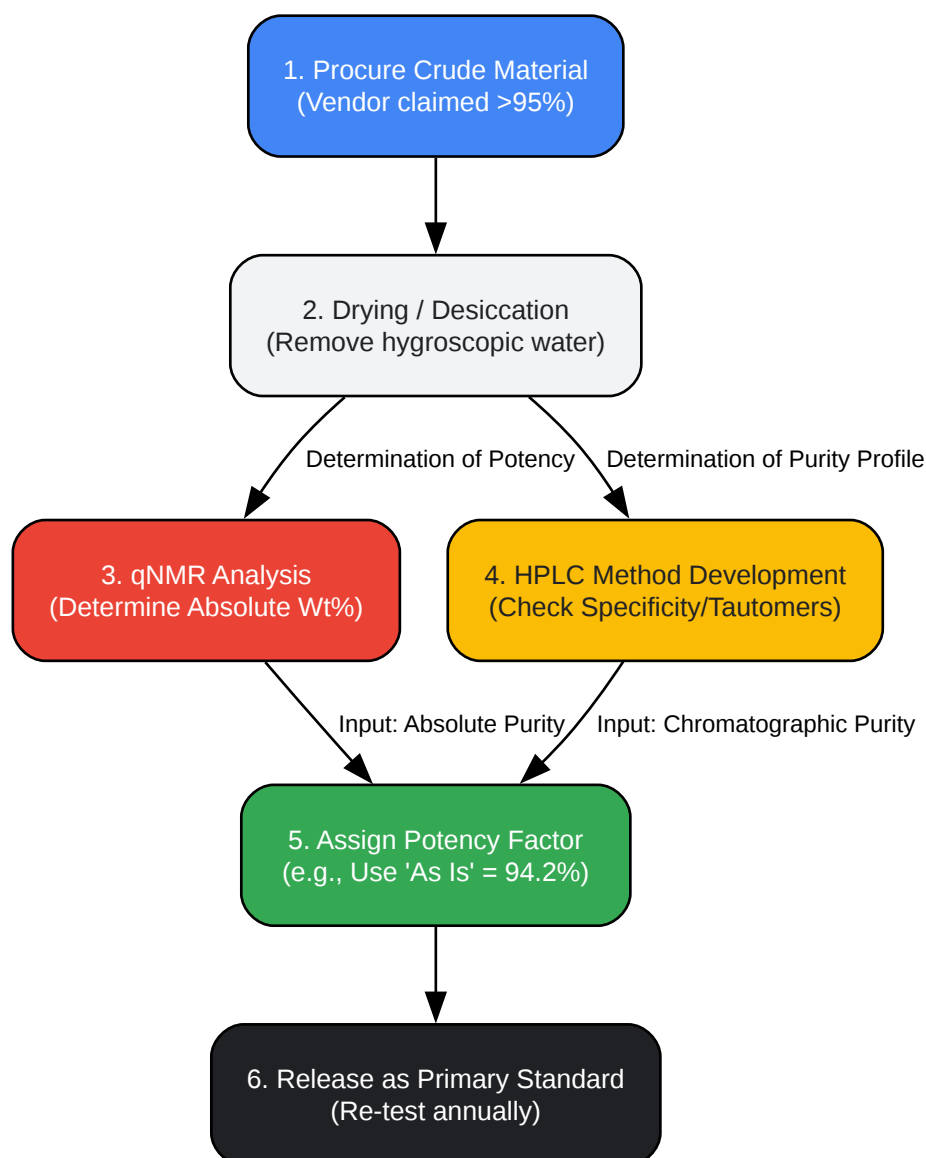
1. Procure Crude Material
(Vendor claimed >95%)

2. Drying / Desiccation
(Remove hygroscopic water)

Determination of Potency

Determination of Purity Profile

3. qNMR Analysis
(Determine Absolute Wt%)

4. HPLC Method Development
(Check Specificity/Tautomers)

Input: Absolute Purity

Input: Chromatographic Purity

5. Assign Potency Factor
(e.g., Use 'As Is' = 94.2%)

6. Release as Primary Standard
(Re-test annually)